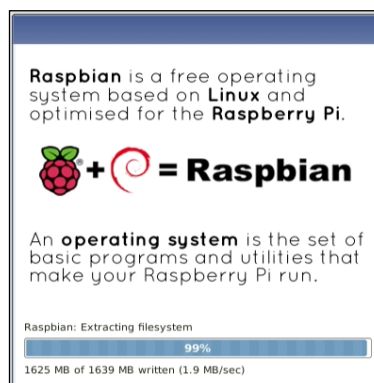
Raspbian is a free operating system based on Linux and optimised for the Raspberry Pi.

+ = Raspbian

An operating system is the set of basic programs and utilities that make your Raspberry Pi run.

Raspbian: Extracting filesystem

99%

1625 MB of 1639 MB written (1.9 MB/sec)